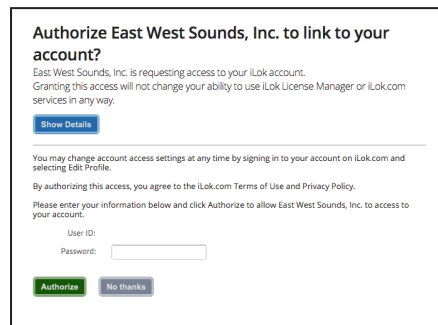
Authorize East West Sounds, Inc. to link to your account?

East West Sounds, Inc. is requesting access to your iLok account. Granting this access will not change your ability to use iLok License Manager or iLok.com services in any way.

Show Details

You may change account access settings at any time by signing in to your account on iLok.com and selecting Edit Profile.

By authorizing this access, you agree to the iLok.com Terms of Use and Privacy Policy.

Please enter your information below and click Authorize to allow East West Sounds, Inc. to access to your account.

User ID:

Password:

Authorize No thanks